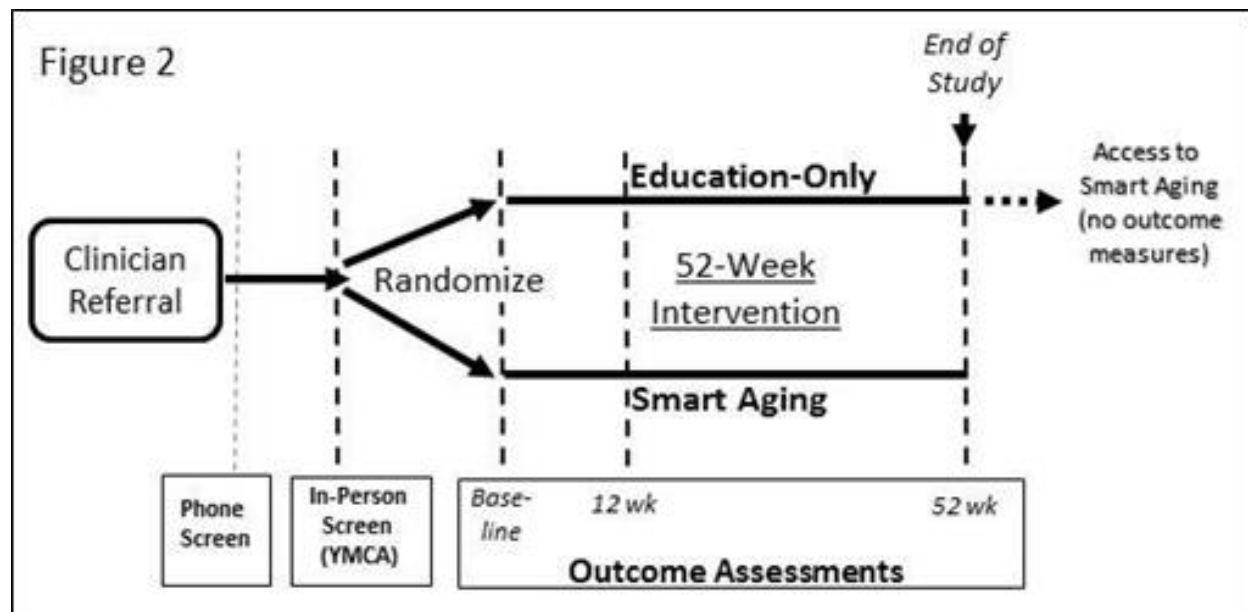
Figure 2

End of Study

Clinician Referral

Randomize

Education-Only

Access to Smart Aging (no outcome measures)

52-Week Intervention

Smart Aging

Phone Screen

In-Person Screen (YMCA)

Baseline

12 wk

52 wk

Outcome Assessments